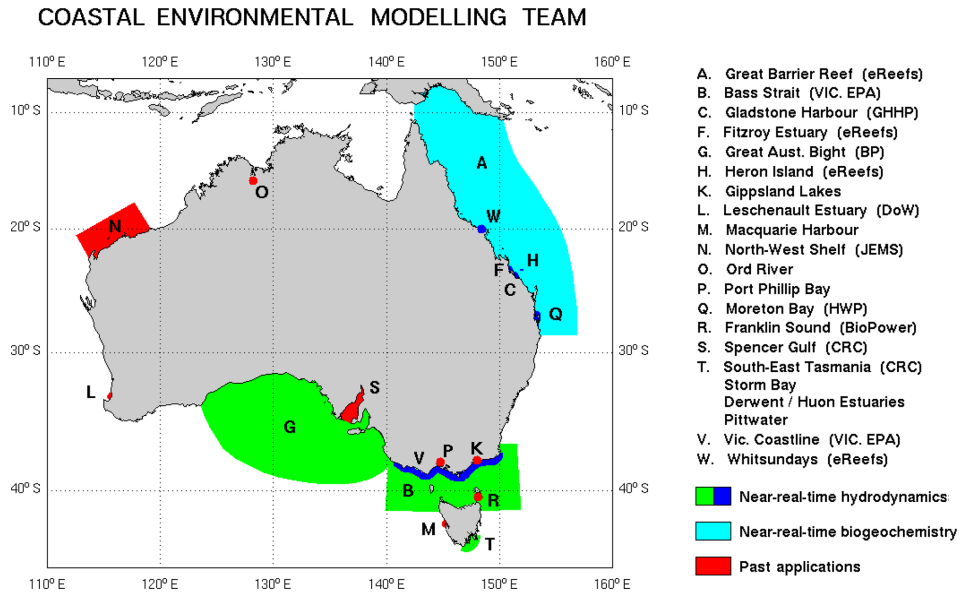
COASTAL ENVIRONMENTAL MODELLING TEAM

110° E 120° E 130° E 140° E 150° E 160° E

10° S 10° S
20° S 20° S
30° S 30° S
40° S 40° S

110° E 120° E 130° E 140° E 150° E 160° E

A W H F C Q N O L S G V P K B R M T

A. Great Barrier Reef (eReefs)
B. Bass Strait (VIC. EPA)
C. Gladstone Harbour (GHHP)
F. Fitzroy Estuary (eReefs)
G. Great Aust. Bight (BP)
H. Heron Island (eReefs)
K. Gippsland Lakes
L. Leschenault Estuary (DoW)
M. Macquarie Harbour
N. North-West Shelf (JEMS)
O. Ord River
P. Port Phillip Bay
Q. Moreton Bay (HWP)
R. Franklin Sound (BioPower)
S. Spencer Gulf (CRC)
T. South-East Tasmania (CRC)
Storm Bay
Derwent / Huon Estuaries
Pittwater
V. Vic. Coastline (VIC. EPA)
W. Whitsundays (eReefs)

Near-real-time hydrodynamics
Near-real-time biogeochemistry
Past applications